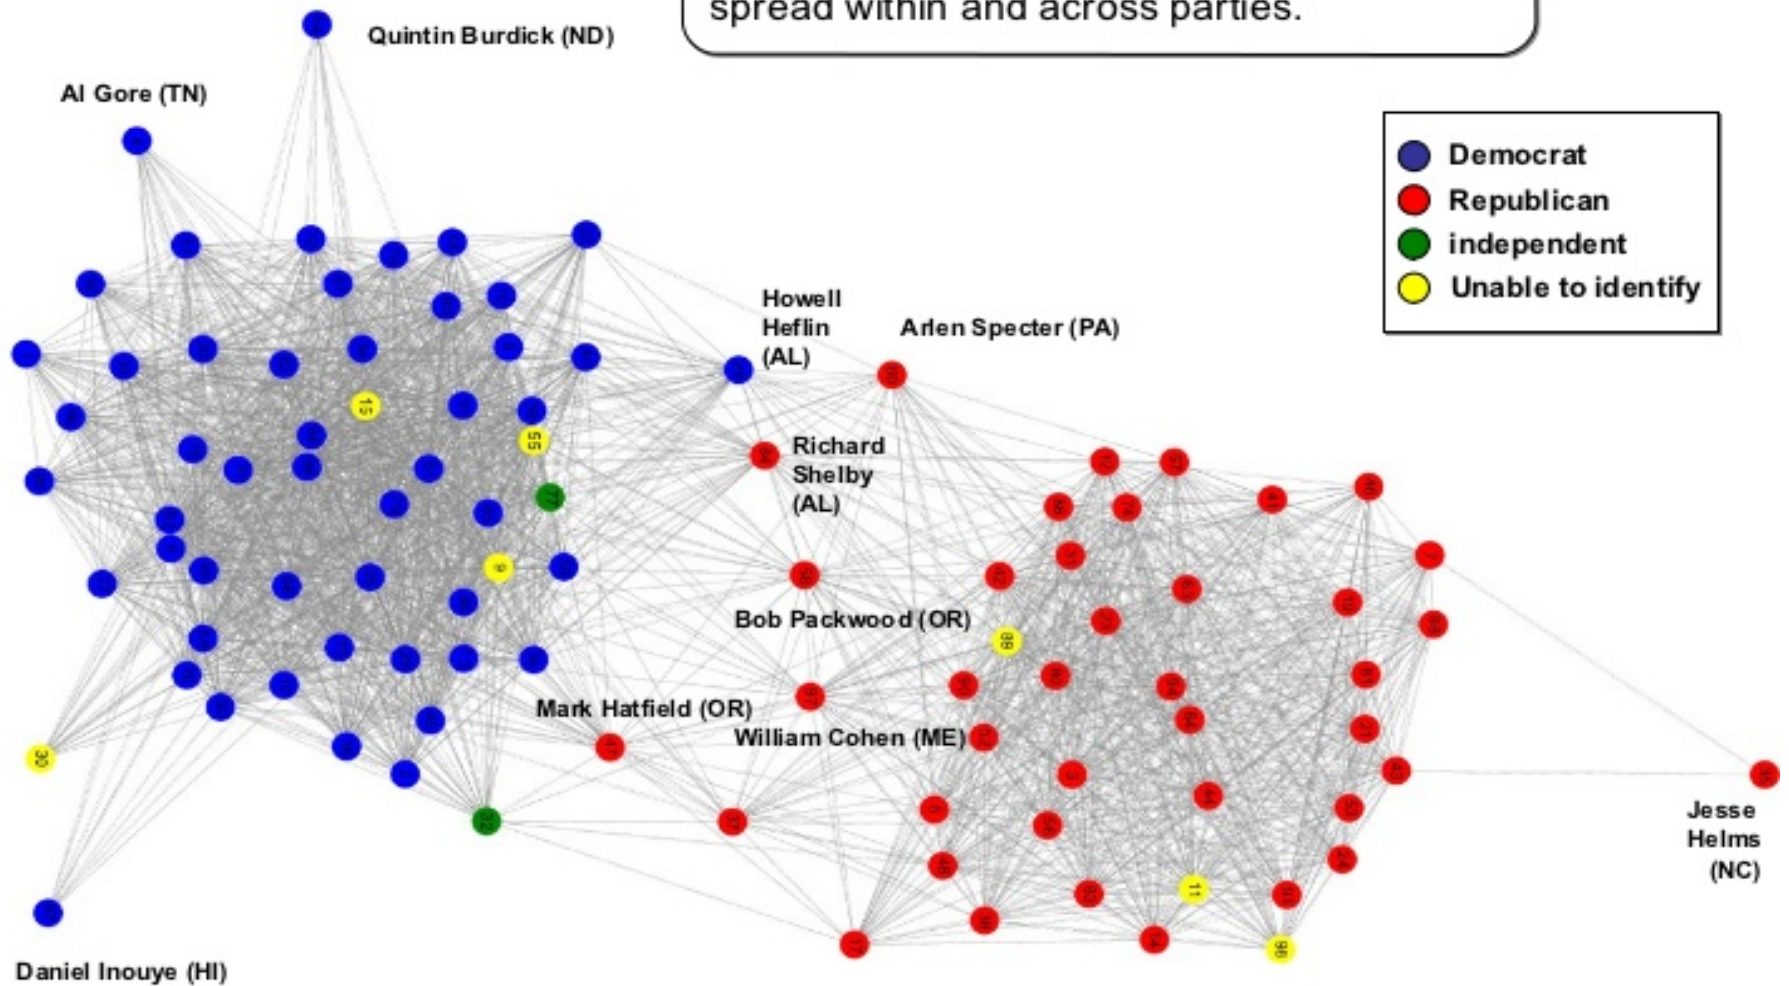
spread within and across parties.

Quintin Burdick (ND)

Al Gore (TN)

Democrat
Republican
independent
Unable to identify

Howell Heflin (AL)

Arlen Specter (PA)

Richard Shelby (AL)

15

55

77

9

Bob Packwood (OR)

89

Mark Hatfield (OR)

William Cohen (ME)

30

32

11

98

Jesse Helms (NC)

Daniel Inouye (HI)